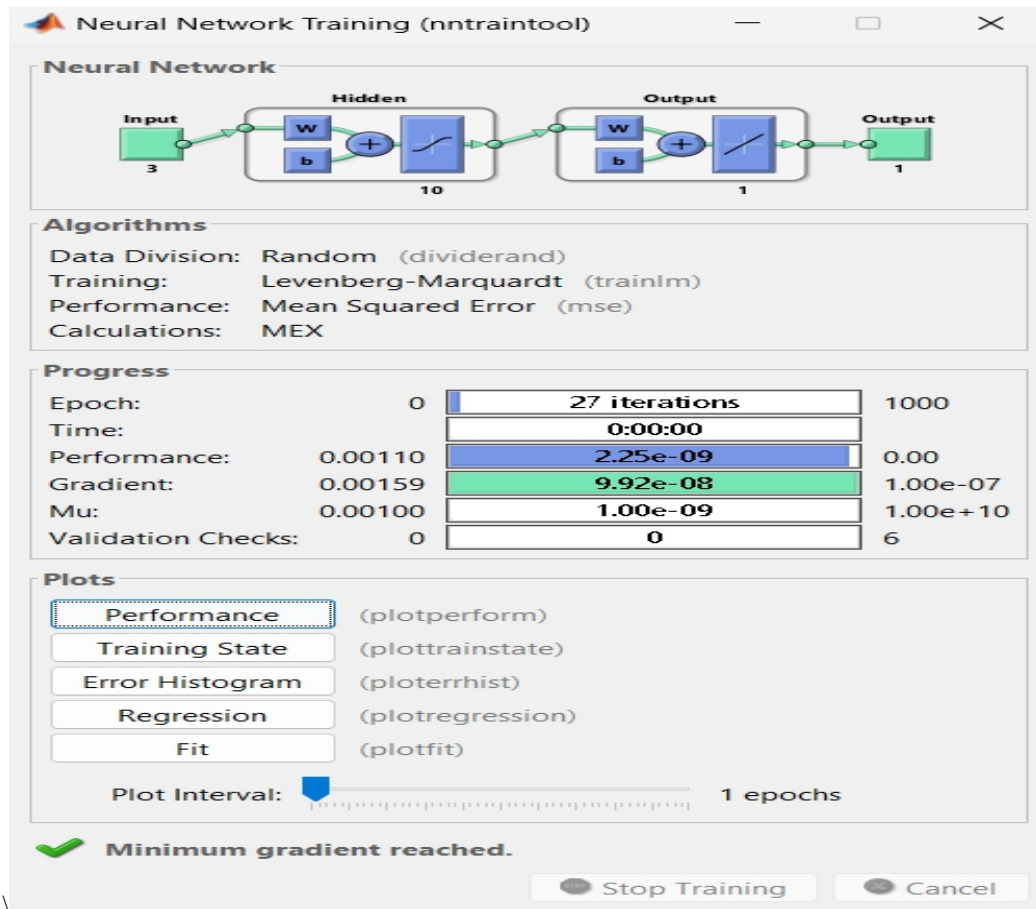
Neural Network Training (nntraintool)

Neural Network

Hidden

Output

Input

W

b

3

10

W

b

1

Output

1

Algorithms

Data Division: Random (dividerand)
Training: Levenberg-Marquardt (trainlm)
Performance: Mean Squared Error (mse)
Calculations: MEX

Progress

| | | | |
|---|---|---|---|
| Epoch: | 0 | 27 iterations | 1000 |
| Time: | | 0:00:00 | |
| Performance: | 0.00110 | 2.25e-09 | 0.00 |
| Gradient: | 0.00159 | 9.92e-08 | 1.00e-07 |
| Mu: | 0.00100 | 1.00e-09 | 1.00e+10 |
| Validation Checks: | 0 | 0 | 6 |

Plots

Performance (plotperform)
Training State (plottrainstate)
Error Histogram (ploterrhist)
Regression (plotregression)
Fit (plotfit)

Plot Interval: 1 epochs

Minimum gradient reached.

STOP Stop Training
Cancel